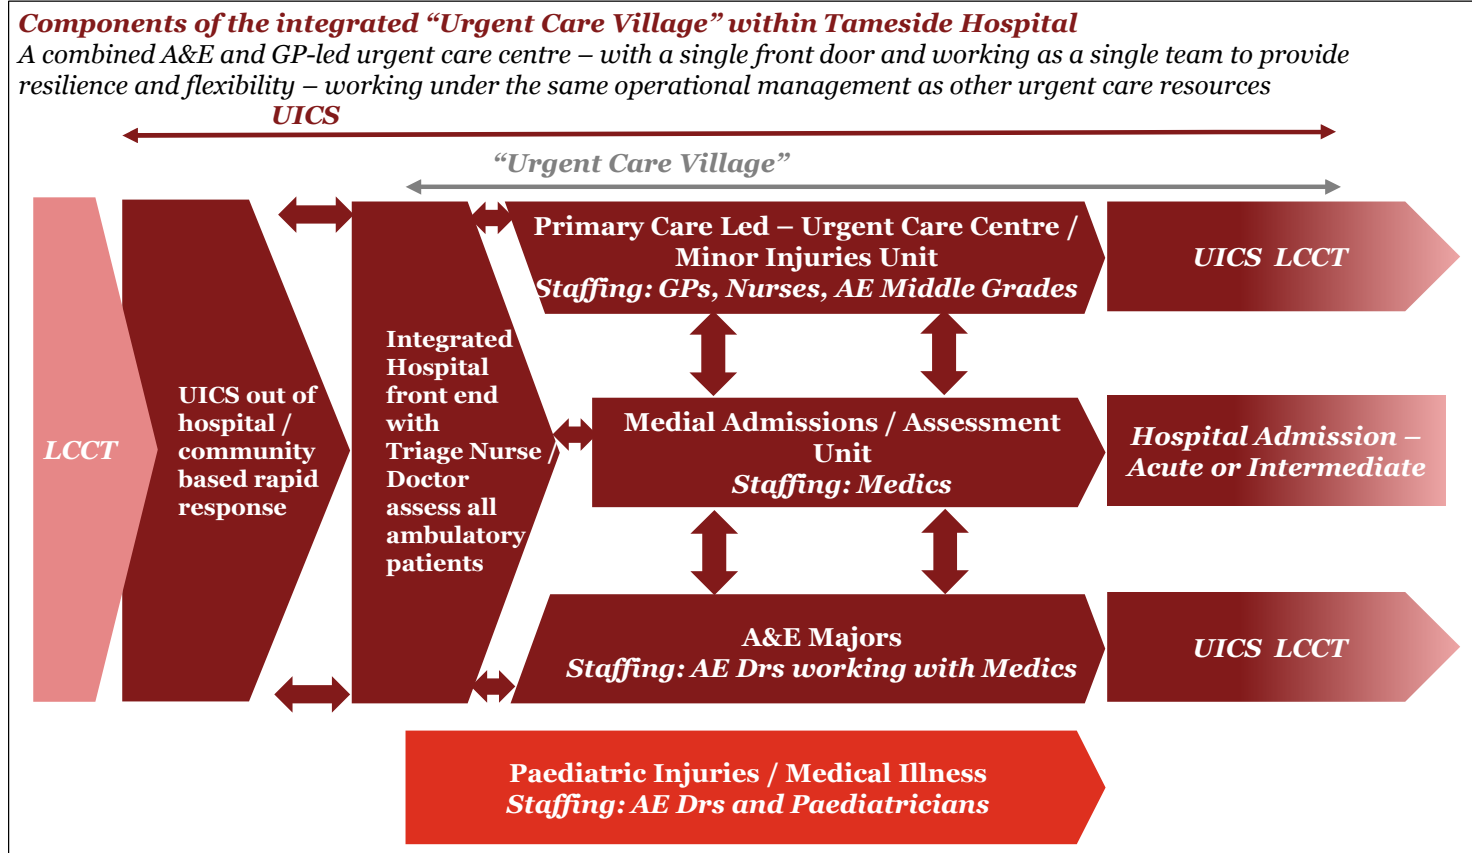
Components of the integrated "Urgent Care Village" within Tameside Hospital
A combined A&E and GP-led urgent care centre – with a single front door and working as a single team to provide resilience and flexibility – working under the same operational management as other urgent care resources

UICS

"Urgent Care Village"

LCCT

UICS out of hospital / community based rapid response

Integrated Hospital front end with Triage Nurse / Doctor assess all ambulatory patients

Primary Care Led – Urgent Care Centre / Minor Injuries Unit
Staffing: GPs, Nurses, AE Middle Grades

UICS LCCT

Medial Admissions / Assessment Unit
Staffing: Medics

Hospital Admission – Acute or Intermediate

A&E Majors
Staffing: AE Drs working with Medics

UICS LCCT

Paediatric Injuries / Medical Illness
Staffing: AE Drs and Paediatricians